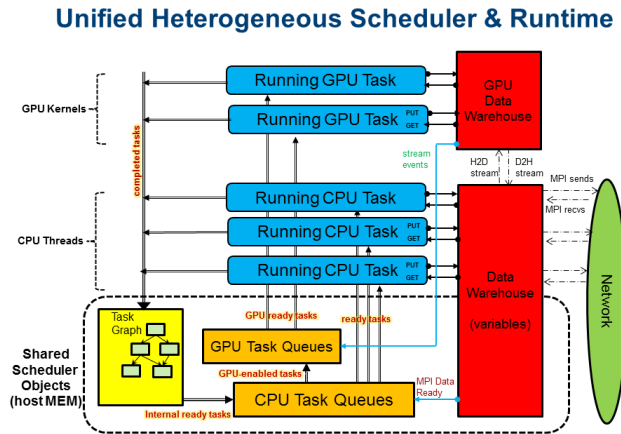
Unified Heterogeneous Scheduler & Runtime

GPU Kernels

completed tasks

Running GPU Task

Running GPU Task PUT GET

GPU Data Warehouse

stream events

H2D stream

D2H stream

MPI sends

MPI recvs

CPU Threads

Running CPU Task

Running CPU Task PUT GET

Running CPU Task PUT GET

Data Warehouse (variables)

Network

Shared Scheduler Objects (host MEM)

Task Graph

GPU ready tasks

ready tasks

GPU Task Queues

GPU-enabled tasks

CPU Task Queues

MPI Data Ready

Internal ready tasks